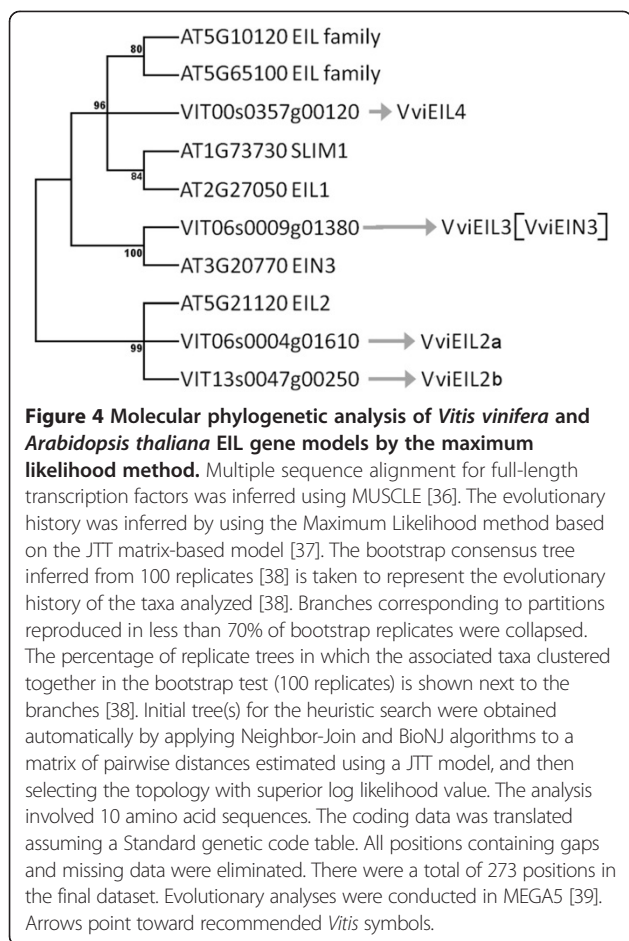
80
AT5G10120 EIL family
AT5G65100 EIL family
96
VIT00s0357g00120 → VviEIL4
AT1G73730 SLIM1
84
AT2G27050 EIL1
VIT06s0009g01380 → VviEIL3 [VviEIN3]
100
AT3G20770 EIN3
AT5G21120 EIL2
99
VIT06s0004g01610 → VviEIL2a
VIT13s0047g00250 → VviEIL2b

**Figure 4 Molecular phylogenetic analysis of *Vitis vinifera* and *Arabidopsis thaliana* EIL gene models by the maximum likelihood method.** Multiple sequence alignment for full-length transcription factors was inferred using MUSCLE [36]. The evolutionary history was inferred by using the Maximum Likelihood method based on the JTT matrix-based model [37]. The bootstrap consensus tree inferred from 100 replicates [38] is taken to represent the evolutionary history of the taxa analyzed [38]. Branches corresponding to partitions reproduced in less than 70% of bootstrap replicates were collapsed. The percentage of replicate trees in which the associated taxa clustered together in the bootstrap test (100 replicates) is shown next to the branches [38]. Initial tree(s) for the heuristic search were obtained automatically by applying Neighbor-Join and BioNJ algorithms to a matrix of pairwise distances estimated using a JTT model, and then selecting the topology with superior log likelihood value. The analysis involved 10 amino acid sequences. The coding data was translated assuming a Standard genetic code table. All positions containing gaps and missing data were eliminated. There were a total of 273 positions in the final dataset. Evolutionary analyses were conducted in MEGA5 [39]. Arrows point toward recommended *Vitis* symbols.